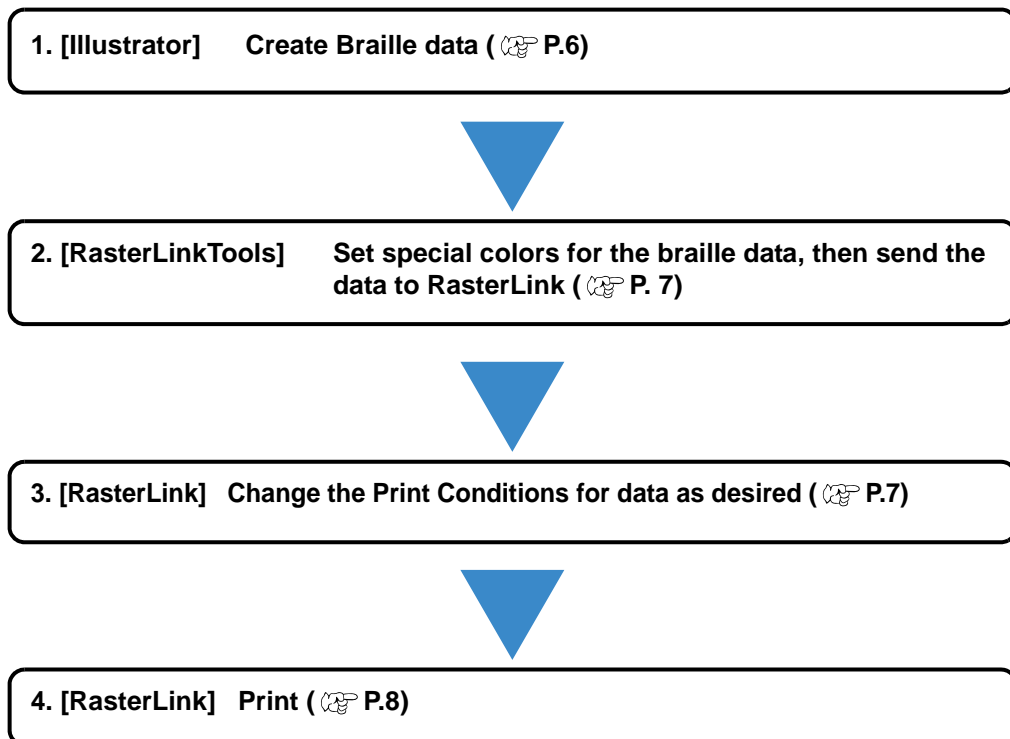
1. [Illustrator] Create Braille data ( P.6)

2. [RasterLinkTools] Set special colors for the braille data, then send the data to RasterLink ( P. 7)

3. [RasterLink] Change the Print Conditions for data as desired ( P.7)

4. [RasterLink] Print ( P.8)